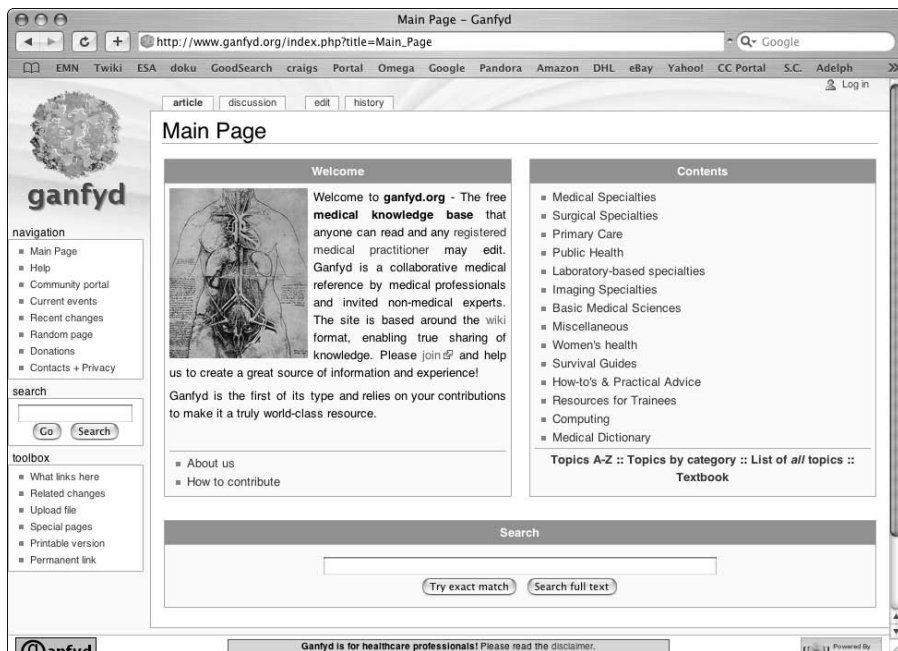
Main Page – Ganfyd

http://www.ganfyd.org/index.php?title=Main_Page

Q- Google

EMN Twiki ESA doku GoodSearch craigs Portal Omega Google Pandora Amazon DHL eBay Yahoo! CC Portal S.C. Adelph

Log in

article discussion edit history

ganfyd

navigation
- Main Page
- Help
- Community portal
- Current events
- Recent changes
- Random page
- Donations
- Contacts + Privacy

search

Go Search

toolbox
- What links here
- Related changes
- Upload file
- Special pages
- Printable version
- Permanent link

Main Page

Welcome

Welcome to **ganfyd.org** - The free **medical knowledge base** that anyone can read and any registered medical practitioner may edit. Ganfyd is a collaborative medical reference by medical professionals and invited non-medical experts. The site is based around the wiki format, enabling true sharing of knowledge. Please join and help us to create a great source of information and experience!

Ganfyd is the first of its type and relies on your contributions to make it a truly world-class resource.

- About us
- How to contribute

Contents

- Medical Specialties
- Surgical Specialties
- Primary Care
- Public Health
- Laboratory-based specialties
- Imaging Specialties
- Basic Medical Sciences
- Miscellaneous
- Women's health
- Survival Guides
- How-to's & Practical Advice
- Resources for Trainees
- Computing
- Medical Dictionary

Topics A-Z :: Topics by category :: List of *all* topics :: Textbook

Search

Try exact match Search full text

Ganfyd is for healthcare professionals! Please read the disclaimer.

Powered By

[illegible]anfyd